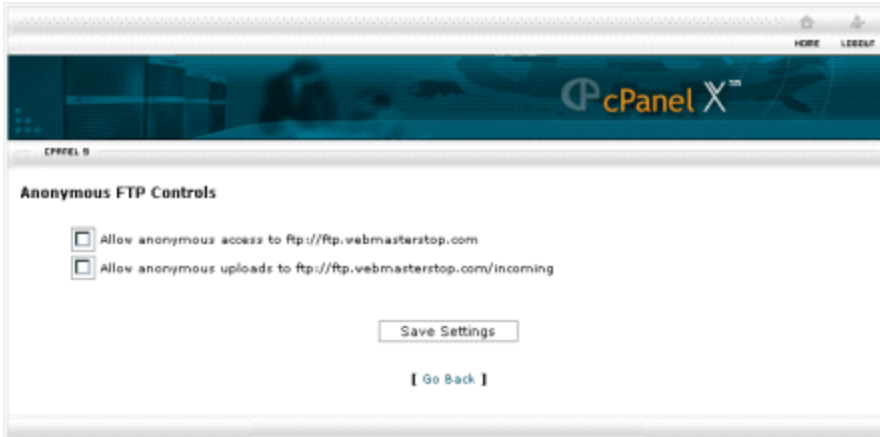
HOME LOGOUT

cPanel X™

CPANEL 9

Anonymous FTP Controls

Allow anonymous access to ftp://ftp.webmasterstop.com

Allow anonymous uploads to ftp://ftp.webmasterstop.com/incoming

Save Settings

[ Go Back ]